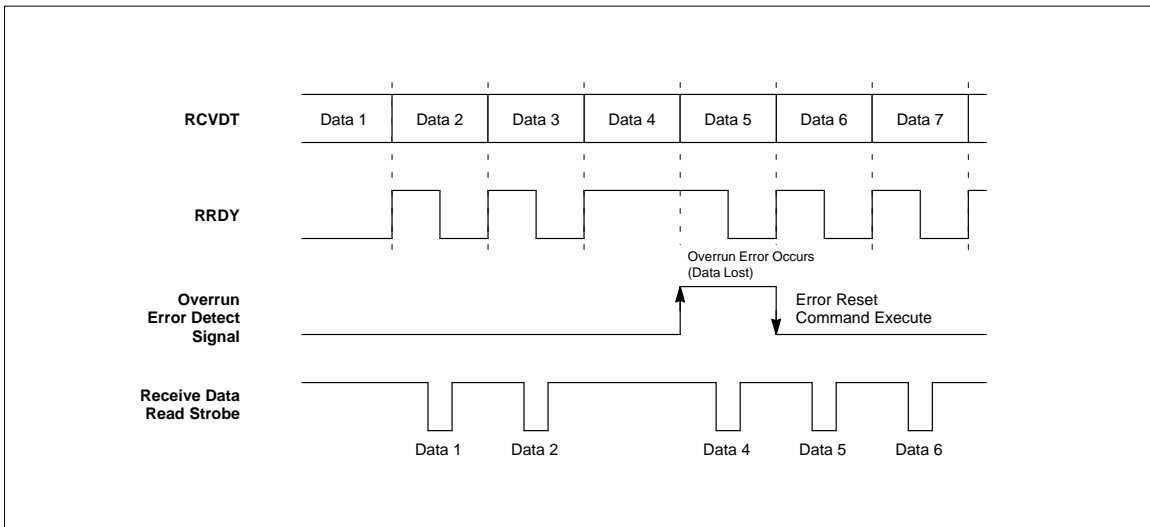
RCVDT
Data 1 Data 2 Data 3 Data 4 Data 5 Data 6 Data 7

RRDY

Overrun Error Occurs (Data Lost)

Overrun Error Detect Signal

Error Reset Command Execute

Receive Data Read Strobe

Data 1 Data 2 Data 4 Data 5 Data 6